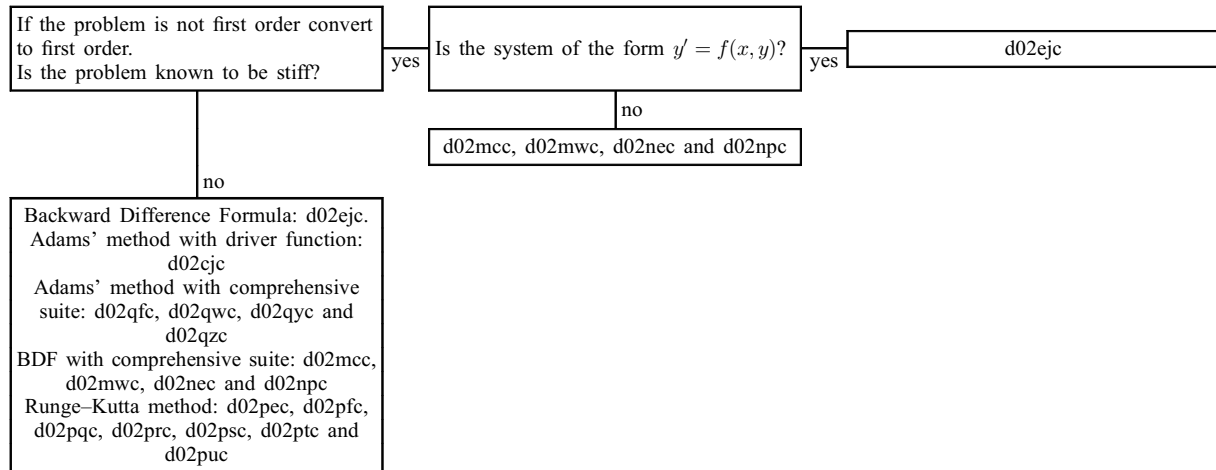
If the problem is not first order convert to first order.
Is the problem known to be stiff?

yes

Is the system of the form $y' = f(x, y)$?

yes

d02ejc

no

d02mcc, d02mwc, d02nec and d02npc

no

Backward Difference Formula: d02ejc.
Adams' method with driver function: d02cjc
Adams' method with comprehensive suite: d02qfc, d02qwc, d02qyc and d02qzc
BDF with comprehensive suite: d02mcc, d02mwc, d02nec and d02npc
Runge–Kutta method: d02pec, d02pfc, d02pqc, d02prc, d02psc, d02ptc and d02puc